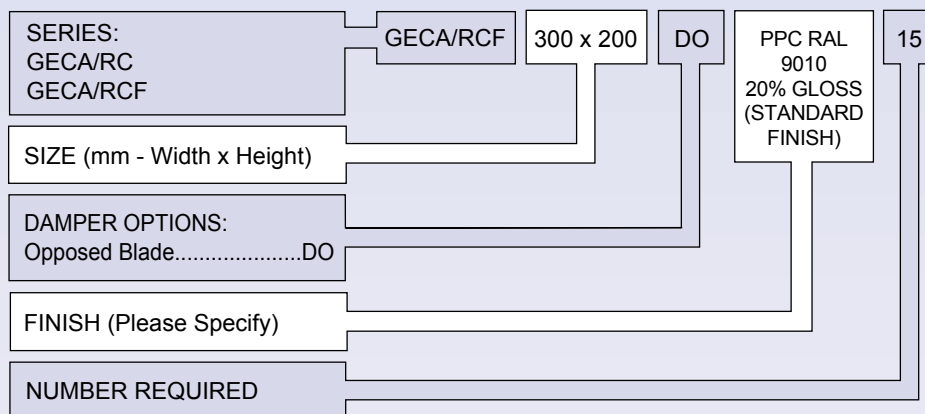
SERIES:
GECA/RC
GECA/RCF

GECA/RCF

300 x 200

DO

PPC RAL 9010 20% GLOSS (STANDARD FINISH)

15

SIZE (mm - Width x Height)

DAMPER OPTIONS:
Opposed Blade.....................DO

FINISH (Please Specify)

NUMBER REQUIRED